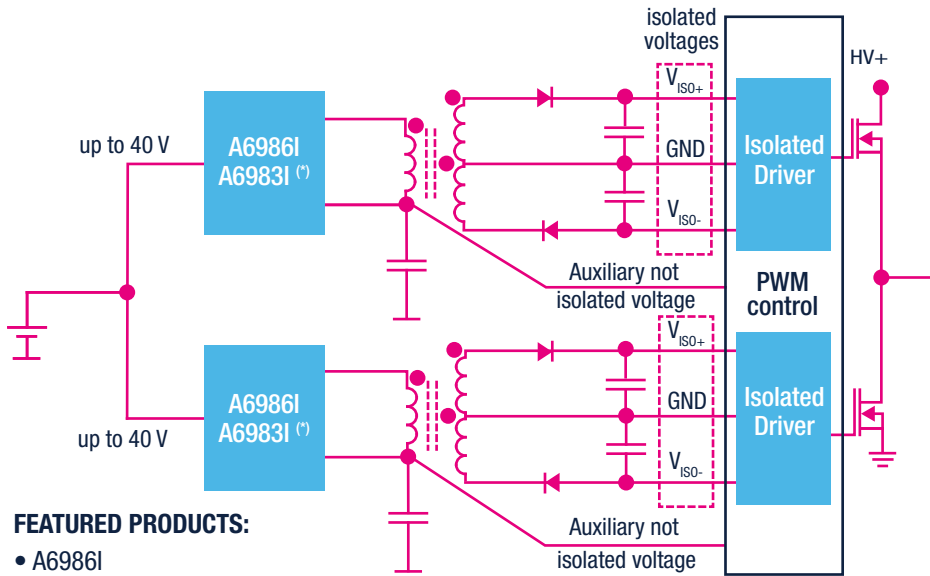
isolated voltages

HV+

up to 40 V

A6986I
A6983I (*)

$V_{ISO+}$

GND

$V_{ISO-}$

Isolated Driver

Auxiliary not isolated voltage

PWM control

up to 40 V

A6986I
A6983I (*)

$V_{ISO+}$

GND

$V_{ISO-}$

Isolated Driver

Auxiliary not isolated voltage

FEATURED PRODUCTS:
• A6986I